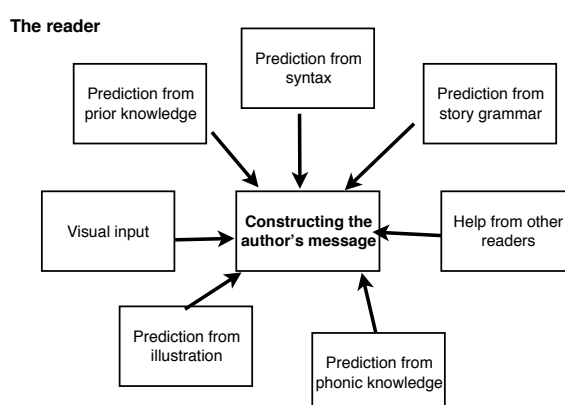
The reader

Prediction from syntax

Prediction from prior knowledge

Prediction from story grammar

Visual input

Constructing the author's message

Help from other readers

Prediction from illustration

Prediction from phonic knowledge